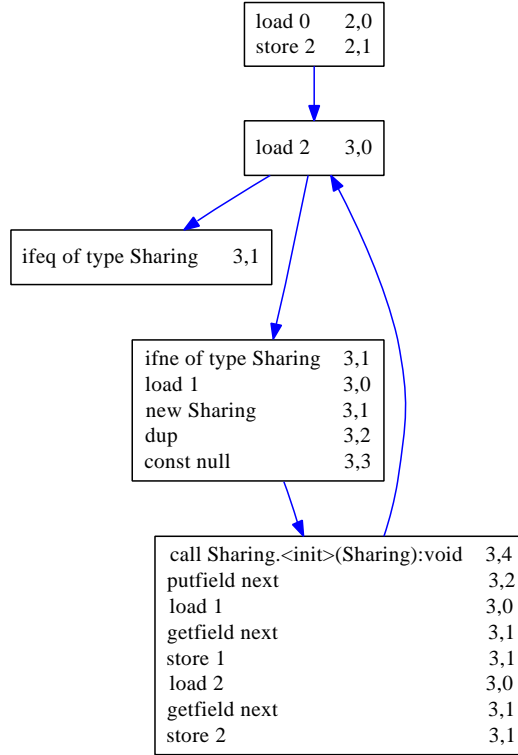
load 0 2,0
store 2 2,1

load 2 3,0

ifeq of type Sharing 3,1

ifne of type Sharing 3,1
load 1 3,0
new Sharing 3,1
dup 3,2
const null 3,3

call Sharing.<init>(Sharing):void 3,4
putfield next 3,2
load 1 3,0
getfield next 3,1
store 1 3,1
load 2 3,0
getfield next 3,1
store 2 3,1